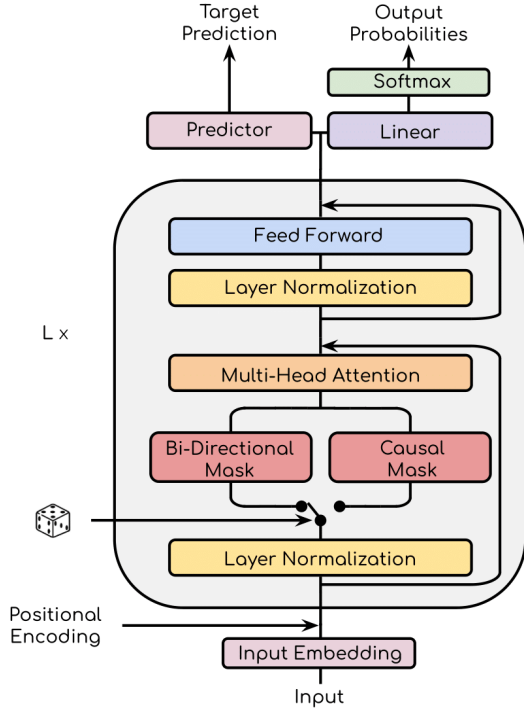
Target Prediction

Output Probabilities

Softmax

Predictor

Linear

Feed Forward

Layer Normalization

L x

Multi-Head Attention

Bi-Directional Mask

Causal Mask

Layer Normalization

Positional Encoding

Input Embedding

Input